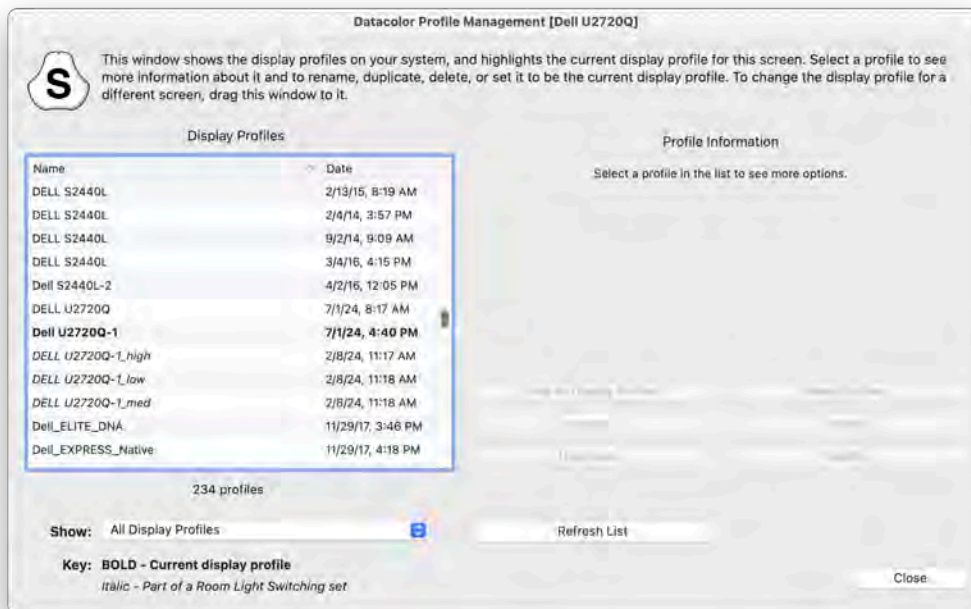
Datacolor Profile Management [Dell U2720Q]

S

This window shows the display profiles on your system, and highlights the current display profile for this screen. Select a profile to see more information about it and to rename, duplicate, delete, or set it to be the current display profile. To change the display profile for a different screen, drag this window to it.

Display Profiles

| Name | Date |
|---|---|
| DELL S2440L | 2/13/15, 8:19 AM |
| DELL S2440L | 2/4/14, 3:57 PM |
| DELL S2440L | 9/2/14, 9:09 AM |
| DELL S2440L | 3/4/16, 4:15 PM |
| Dell S2440L-2 | 4/2/16, 12:05 PM |
| DELL U2720Q | 7/1/24, 8:17 AM |
| **Dell U2720Q-1** | **7/1/24, 4:40 PM** |
| *DELL U2720Q-1_high* | 2/8/24, 11:17 AM |
| *DELL U2720Q-1_low* | 2/8/24, 11:18 AM |
| *DELL U2720Q-1_med* | 2/8/24, 11:18 AM |
| Dell_ELITE_DNA | 11/29/17, 3:46 PM |
| Dell_EXPRESS_Native | 11/29/17, 4:18 PM |

234 profiles

Profile Information

Select a profile in the list to see more options.

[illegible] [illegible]
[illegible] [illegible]
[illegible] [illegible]

Show: All Display Profiles

Refresh List

Key: BOLD - Current display profile
Italic - Part of a Room Light Switching set

Close